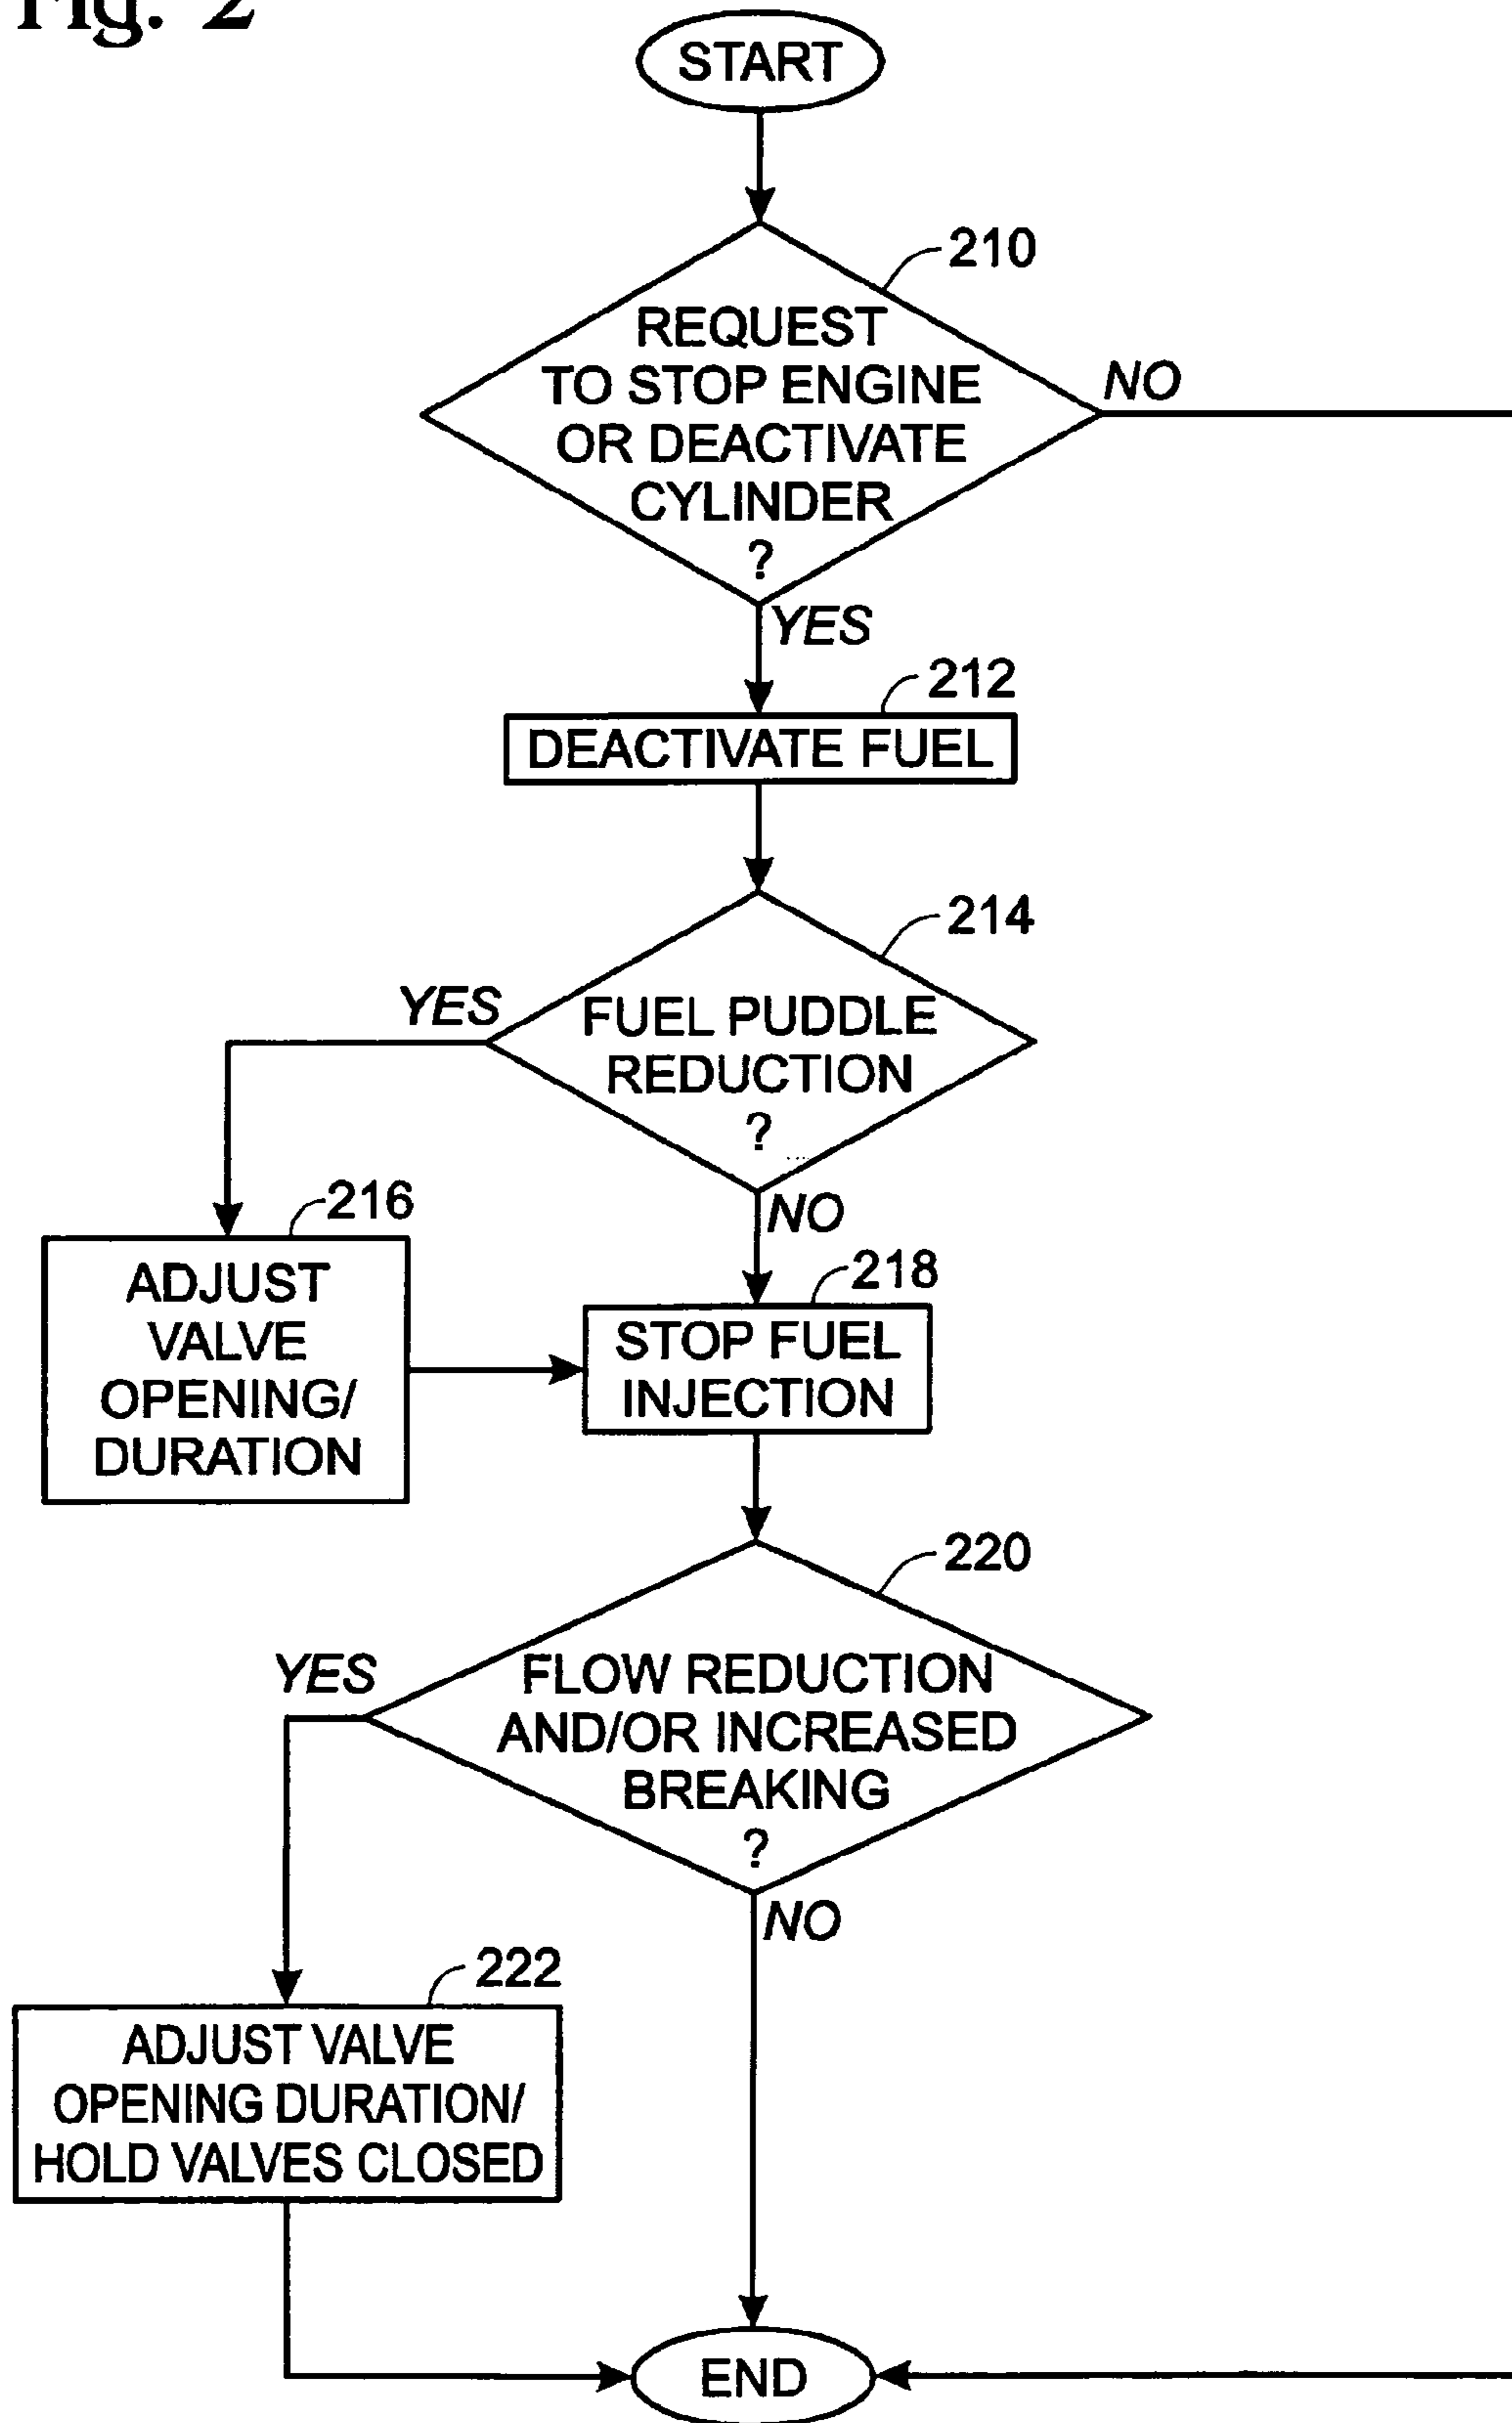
Fig. 2

START

210

REQUEST TO STOP ENGINE OR DEACTIVATE CYLINDER ?

NO

YES

212

DEACTIVATE FUEL

214

YES

FUEL PUDDLE REDUCTION ?

NO

216

ADJUST VALVE OPENING/ DURATION

218

STOP FUEL INJECTION

220

YES

FLOW REDUCTION AND/OR INCREASED BREAKING ?

NO

222

ADJUST VALVE OPENING DURATION/ HOLD VALVES CLOSED

END